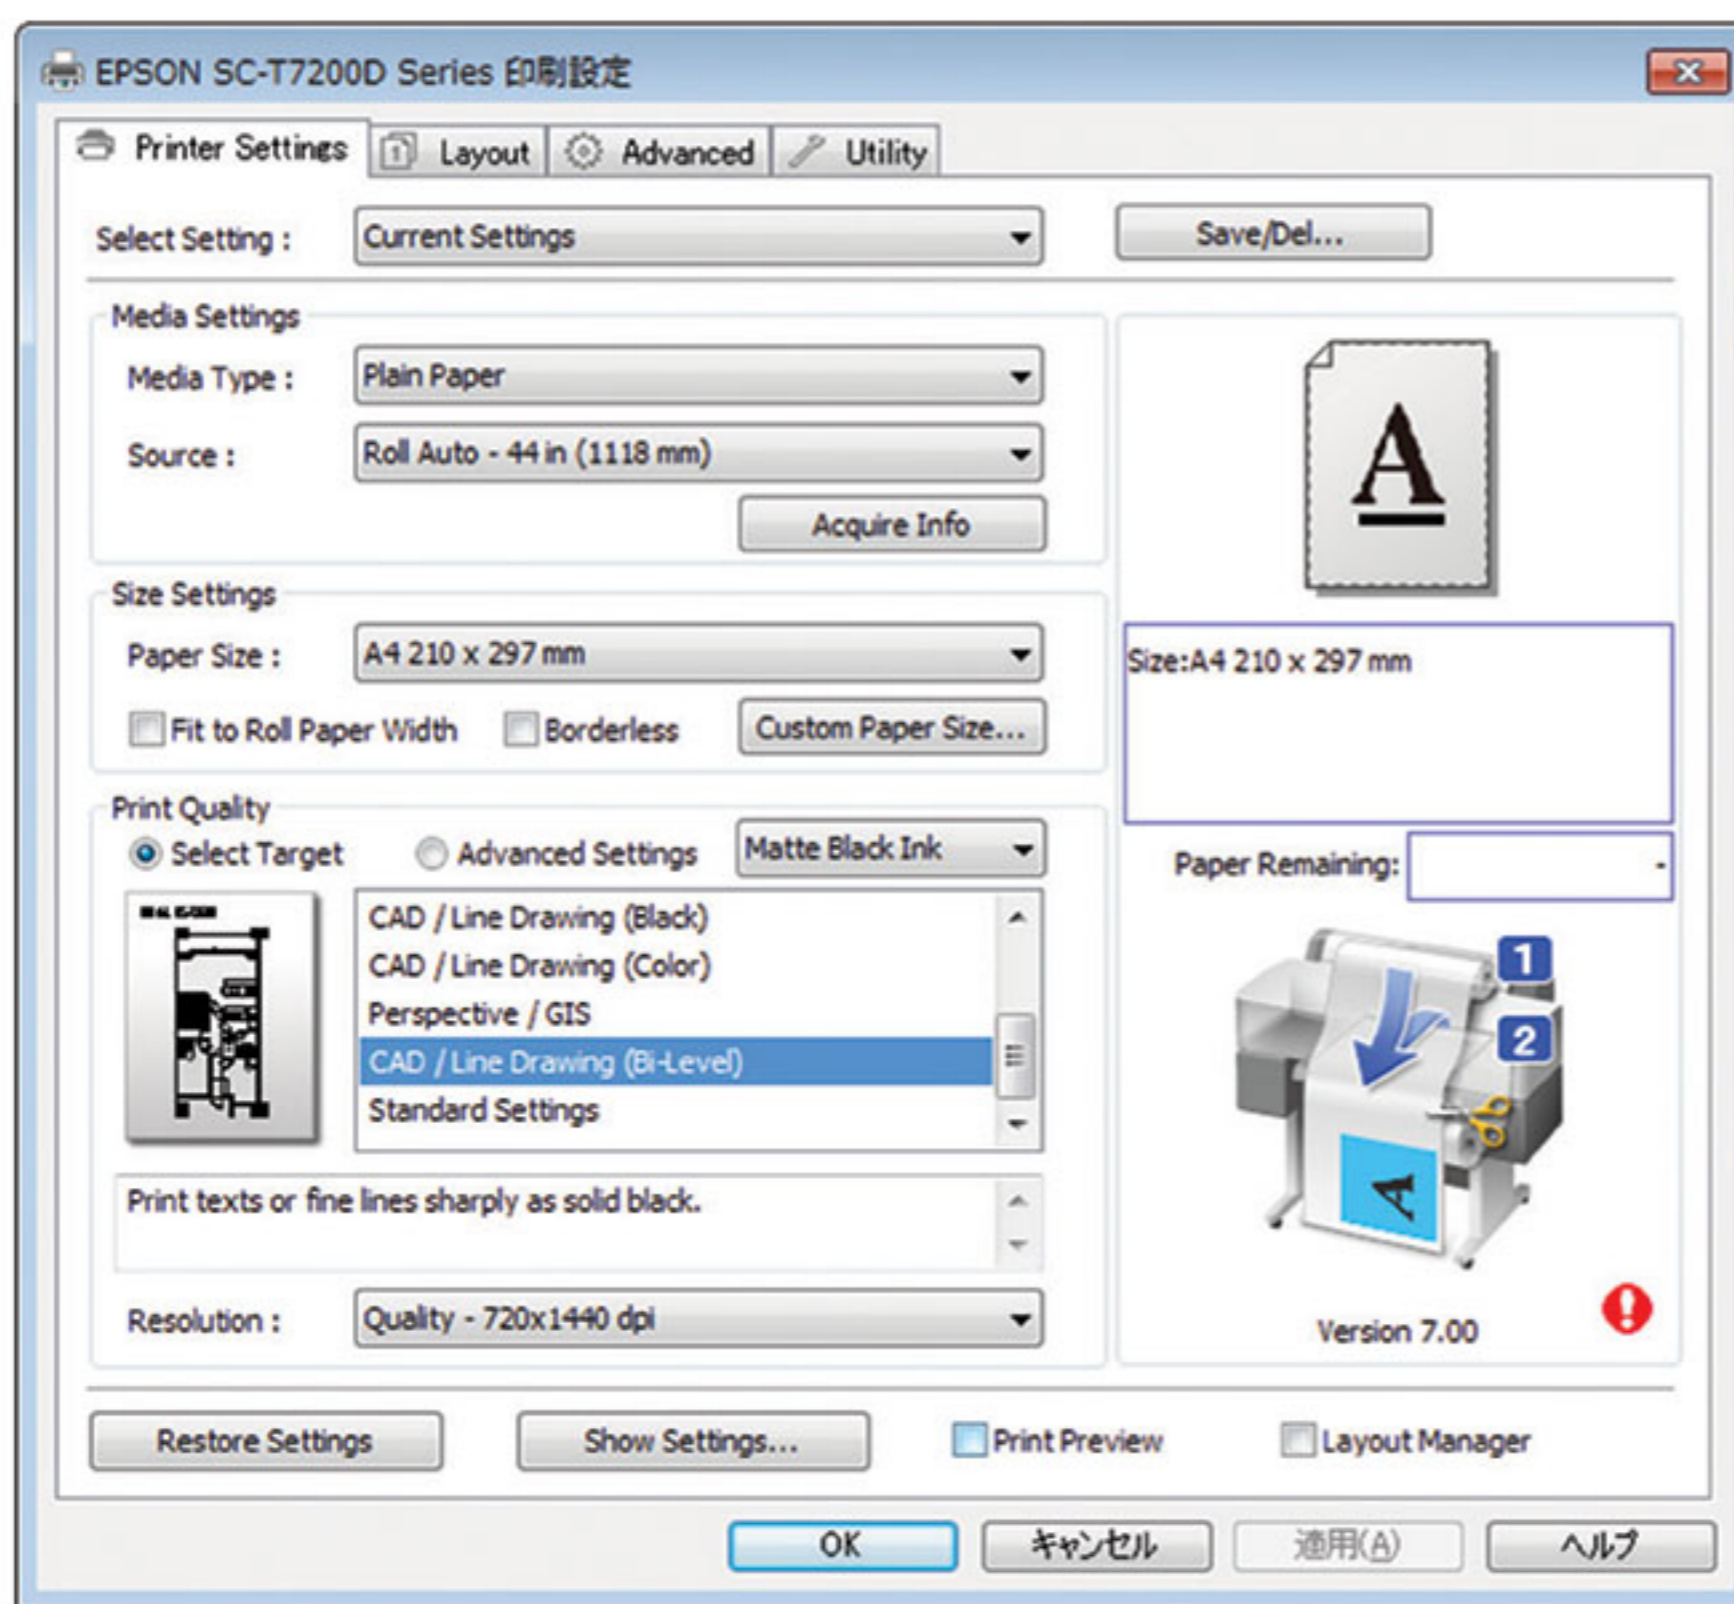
EPSON SC-T7200D Series 印刷設定

Printer Settings | Layout | Advanced | Utility

Select Setting : Current Settings
Save/Del...

Media Settings
Media Type : Plain Paper
Source : Roll Auto - 44 in (1118 mm)
Acquire Info

Size Settings
Paper Size : A4 210 x 297 mm
Fit to Roll Paper Width
Borderless
Custom Paper Size...

Print Quality
Select Target
Advanced Settings
Matte Black Ink

CAD / Line Drawing (Black)
CAD / Line Drawing (Color)
Perspective / GIS
CAD / Line Drawing (Bi-Level)
Standard Settings

Print texts or fine lines sharply as solid black.

Resolution : Quality - 720x1440 dpi

A

Size:A4 210 x 297 mm

Paper Remaining: -

1
2

A

Version 7.00

Restore Settings
Show Settings...
Print Preview
Layout Manager

OK
キャンセル
適用(A)
ヘルプ